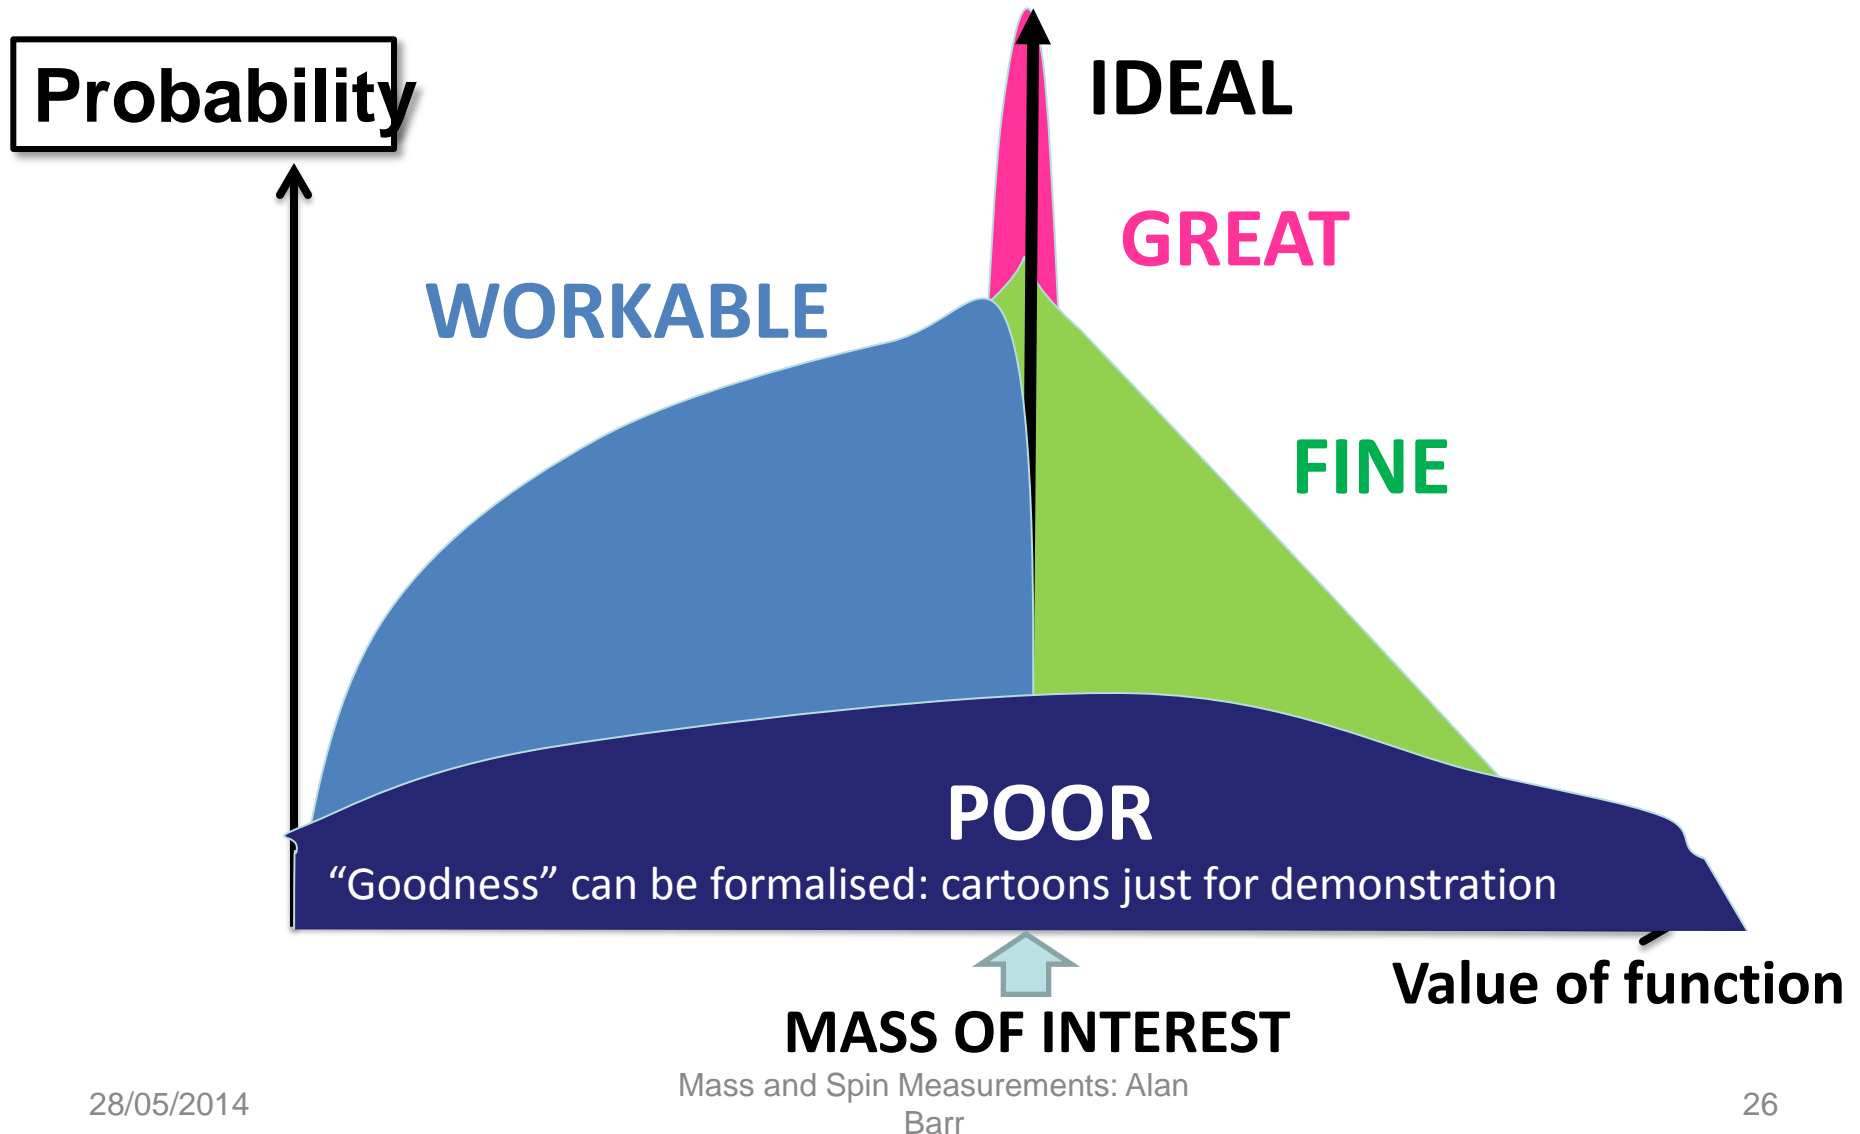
Probability

IDEAL

GREAT

WORKABLE

FINE

POOR

“Goodness” can be formalised: cartoons just for demonstration

Value of function

MASS OF INTEREST

28/05/2014

Mass and Spin Measurements: Alan Barr

26